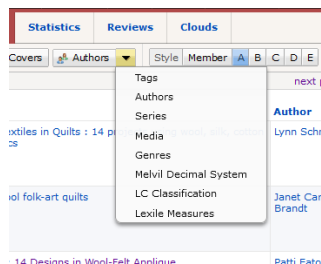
Statistics | Reviews | Clouds

Covers | Authors | Style | Member | A | B | C | D | E

next p

Author

xtiles in Quilts : 14 p
cs

Lynn Schr

ol folk-art quilts

Janet Car
Brandt

14 Designs in Wool-Felt Applique

Patti Eato

Tags
Authors
Series
Media
Genres
Melvil Decimal System
LC Classification
Lexile Measures